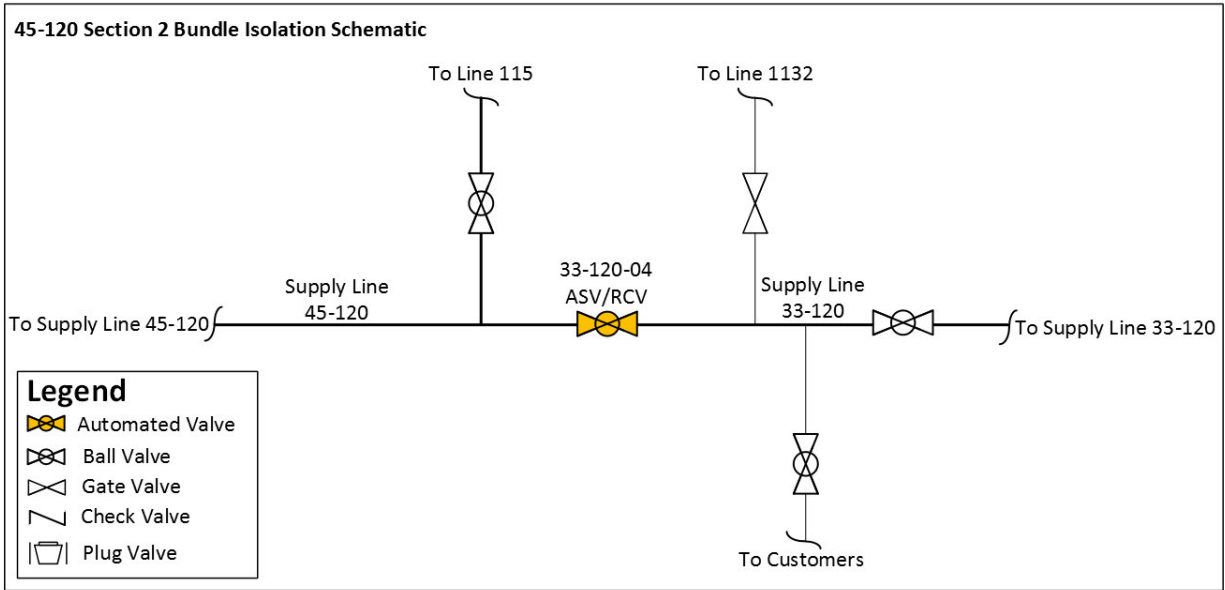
45-120 Section 2 Bundle Isolation Schematic

To Line 115

To Line 1132

Supply Line 45-120

33-120-04 ASV/RCV

Supply Line 33-120

To Supply Line 45-120

To Supply Line 33-120

Legend
Automated Valve
Ball Valve
Gate Valve
Check Valve
Plug Valve

To Customers